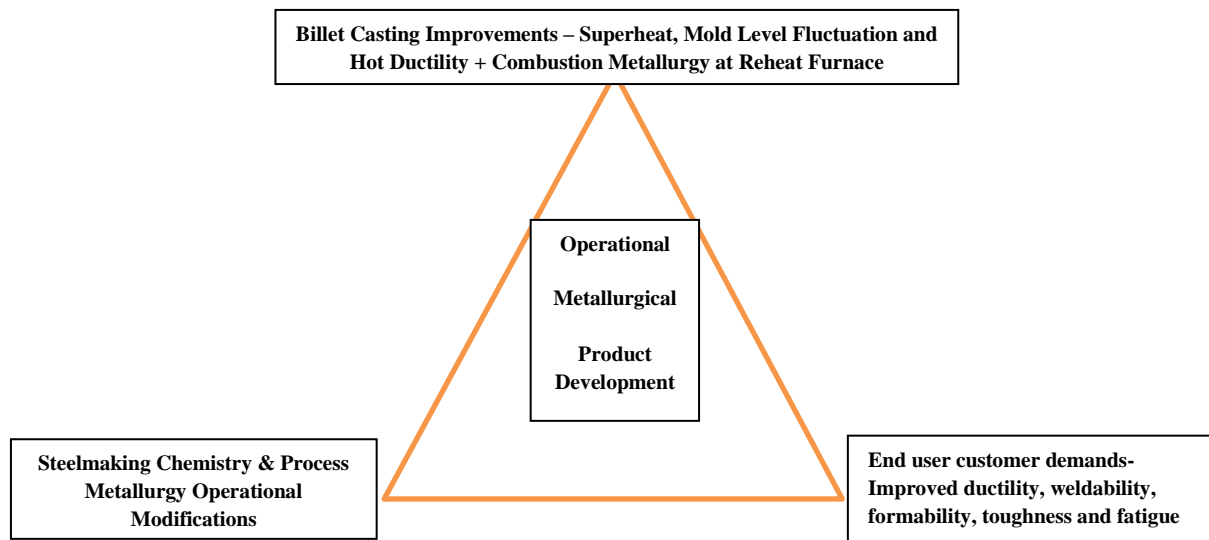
Billet Casting Improvements – Superheat, Mold Level Fluctuation and Hot Ductility + Combustion Metallurgy at Reheat Furnace

Operational

Metallurgical

Product Development

Steelmaking Chemistry & Process Metallurgy Operational Modifications

End user customer demands- Improved ductility, weldability, formability, toughness and fatigue